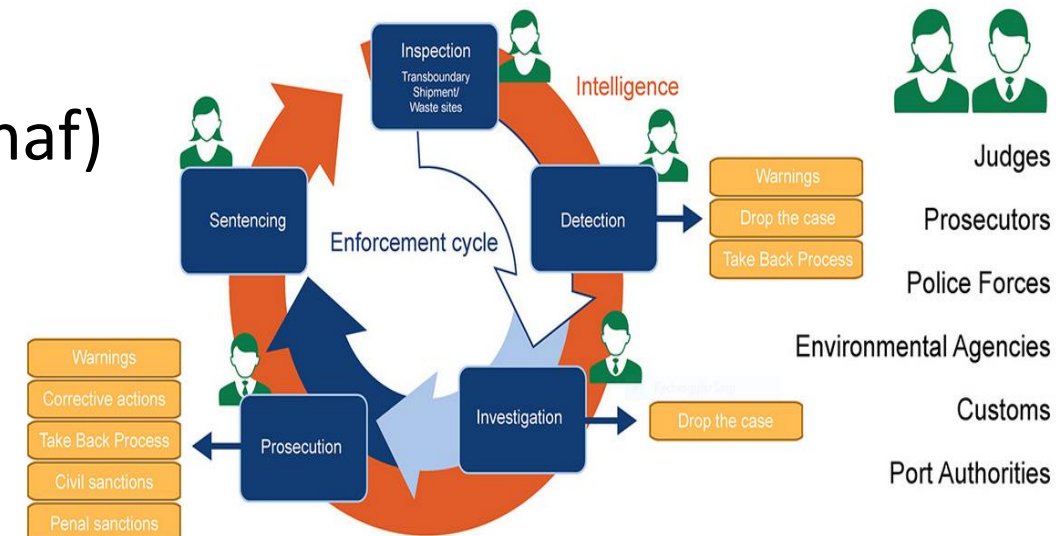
naf)

Inspection
Transboundary Shipment/ Waste sites

Intelligence

Sentencing

Enforcement cycle

Detection

Warnings
Drop the case
Take Back Process

Investigation

Drop the case

Prosecution

Warnings
Corrective actions
Take Back Process
Civil sanctions
Penal sanctions

Judges
Prosecutors
Police Forces
Environmental Agencies
Customs
Port Authorities